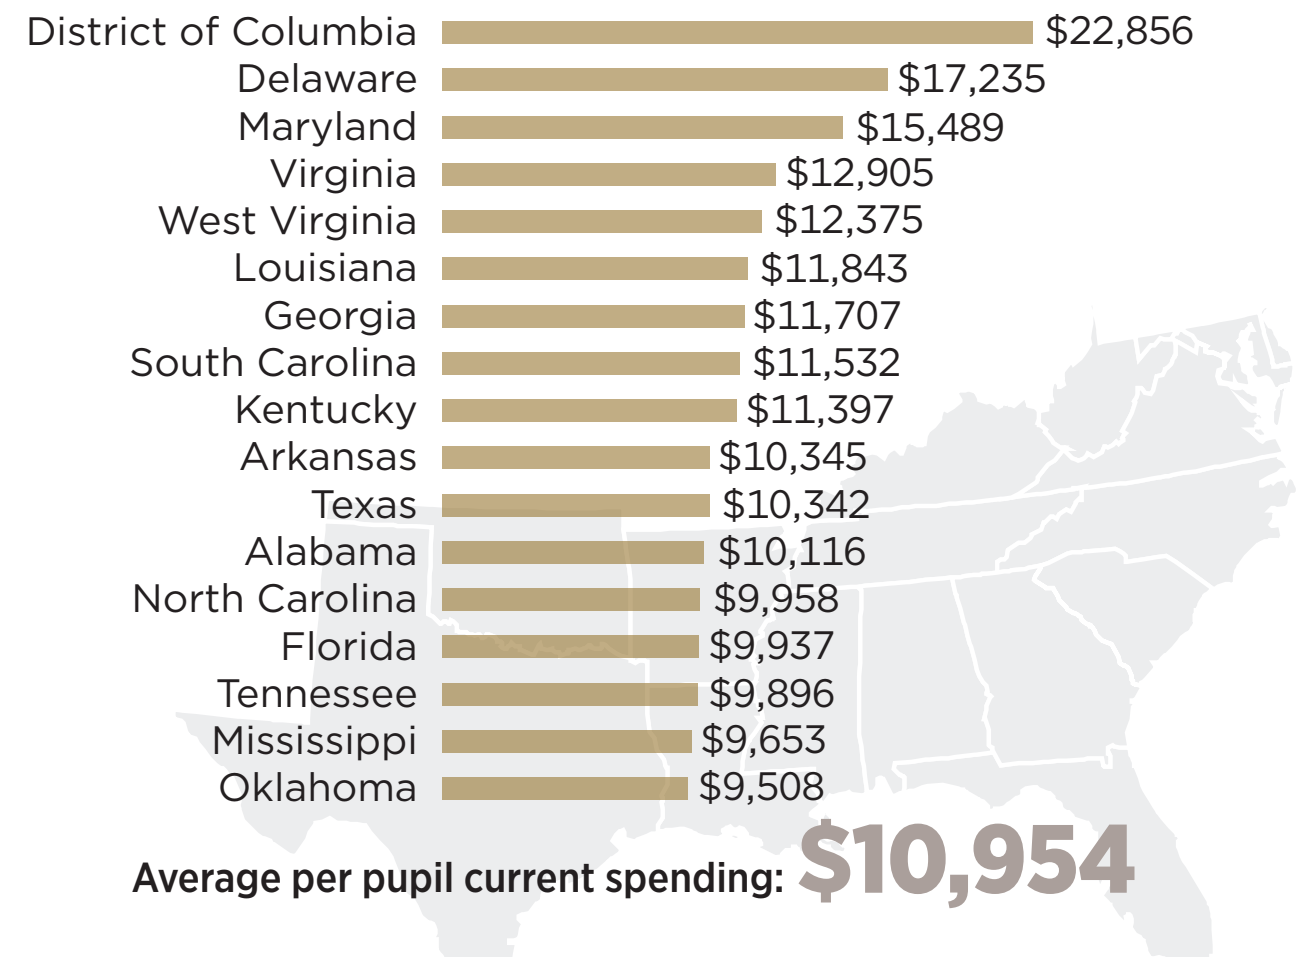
| State | Spending |
|---|---|
| District of Columbia | \$22,856 |
| Delaware | \$17,235 |
| Maryland | \$15,489 |
| Virginia | \$12,905 |
| West Virginia | \$12,375 |
| Louisiana | \$11,843 |
| Georgia | \$11,707 |
| South Carolina | \$11,532 |
| Kentucky | \$11,397 |
| Arkansas | \$10,345 |
| Texas | \$10,342 |
| Alabama | \$10,116 |
| North Carolina | \$9,958 |
| Florida | \$9,937 |
| Tennessee | \$9,896 |
| Mississippi | \$9,653 |
| Oklahoma | \$9,508 |

Average per pupil current spending: \$10,954